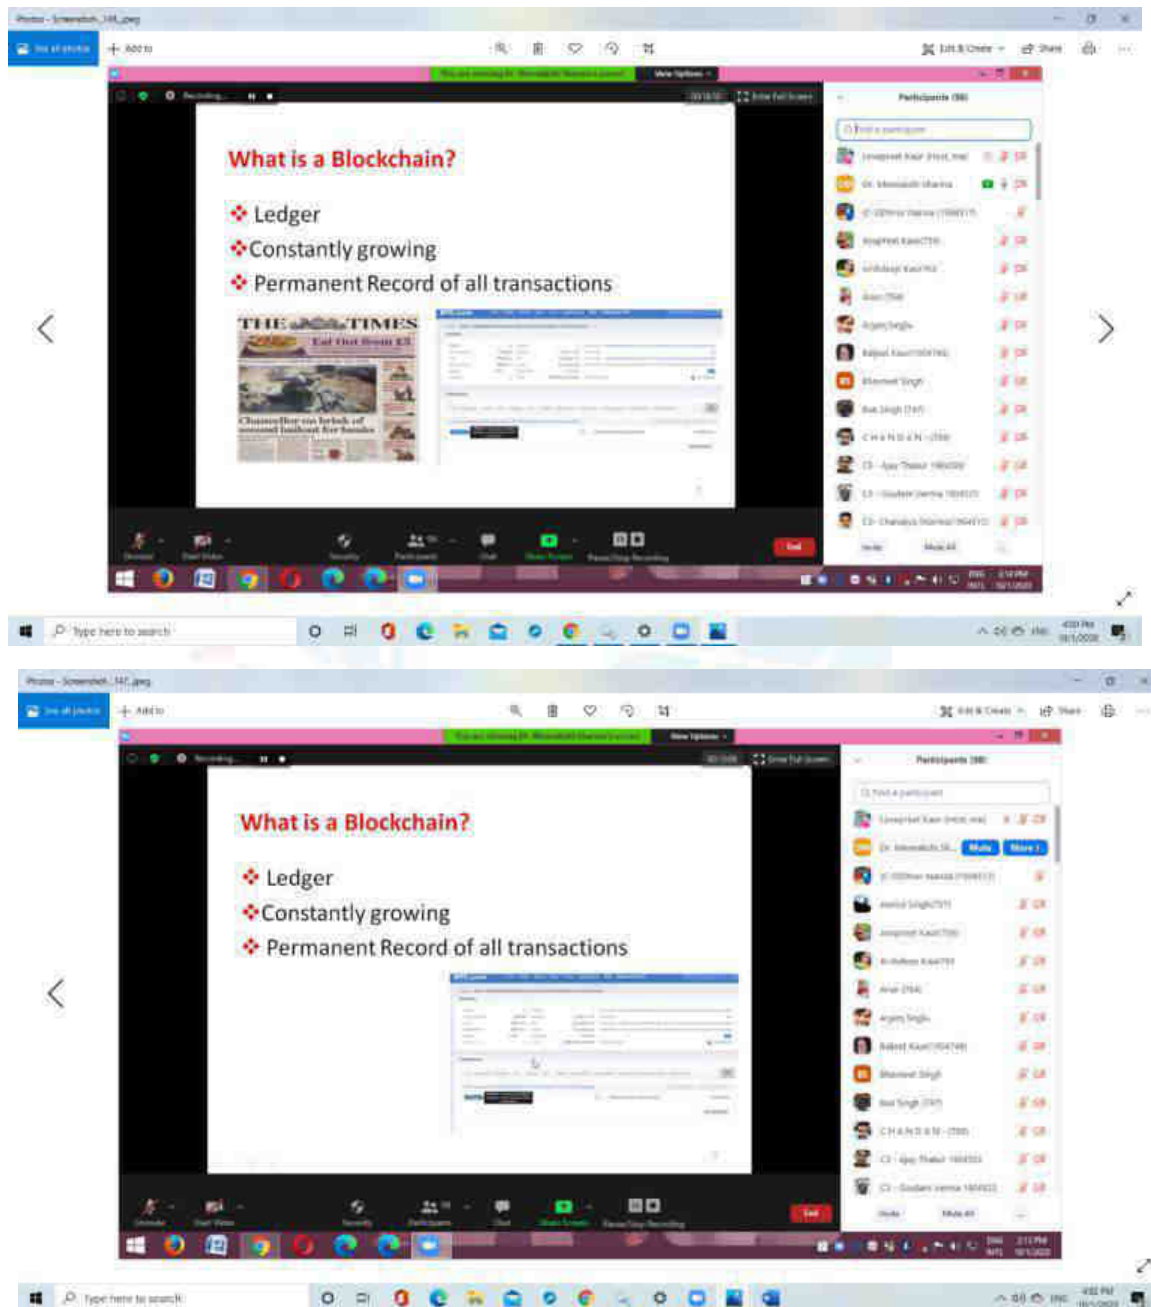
Photos - Screenshot_146.jpeg

See all photos

Add to

Edit & Create

Share

View Options

Recording...

Enter Full Screen

Participants (38)

Find a participant

What is a Blockchain?

❖ Ledger

❖Constantly growing

❖ Permanent Record of all transactions

THE TIMES

Chancellor on brink of second bailout for banks

Mute

Start Video

Security

Participants

Chat

Share Screen

Pause/Stop Recording

End

Invite

Mute All

C H A N D A N - (788)

Type here to search

Photos - Screenshot_147.jpeg

See all photos

Add to

Edit & Create

Share

View Options

Recording...

Enter Full Screen

Participants (38)

Find a participant

Mute

More

What is a Blockchain?

❖ Ledger

❖Constantly growing

❖ Permanent Record of all transactions

Mute

Start Video

Security

Participants

Chat

Share Screen

Pause/Stop Recording

End

Invite

Mute All

C H A N D A N - (788)

Type here to search